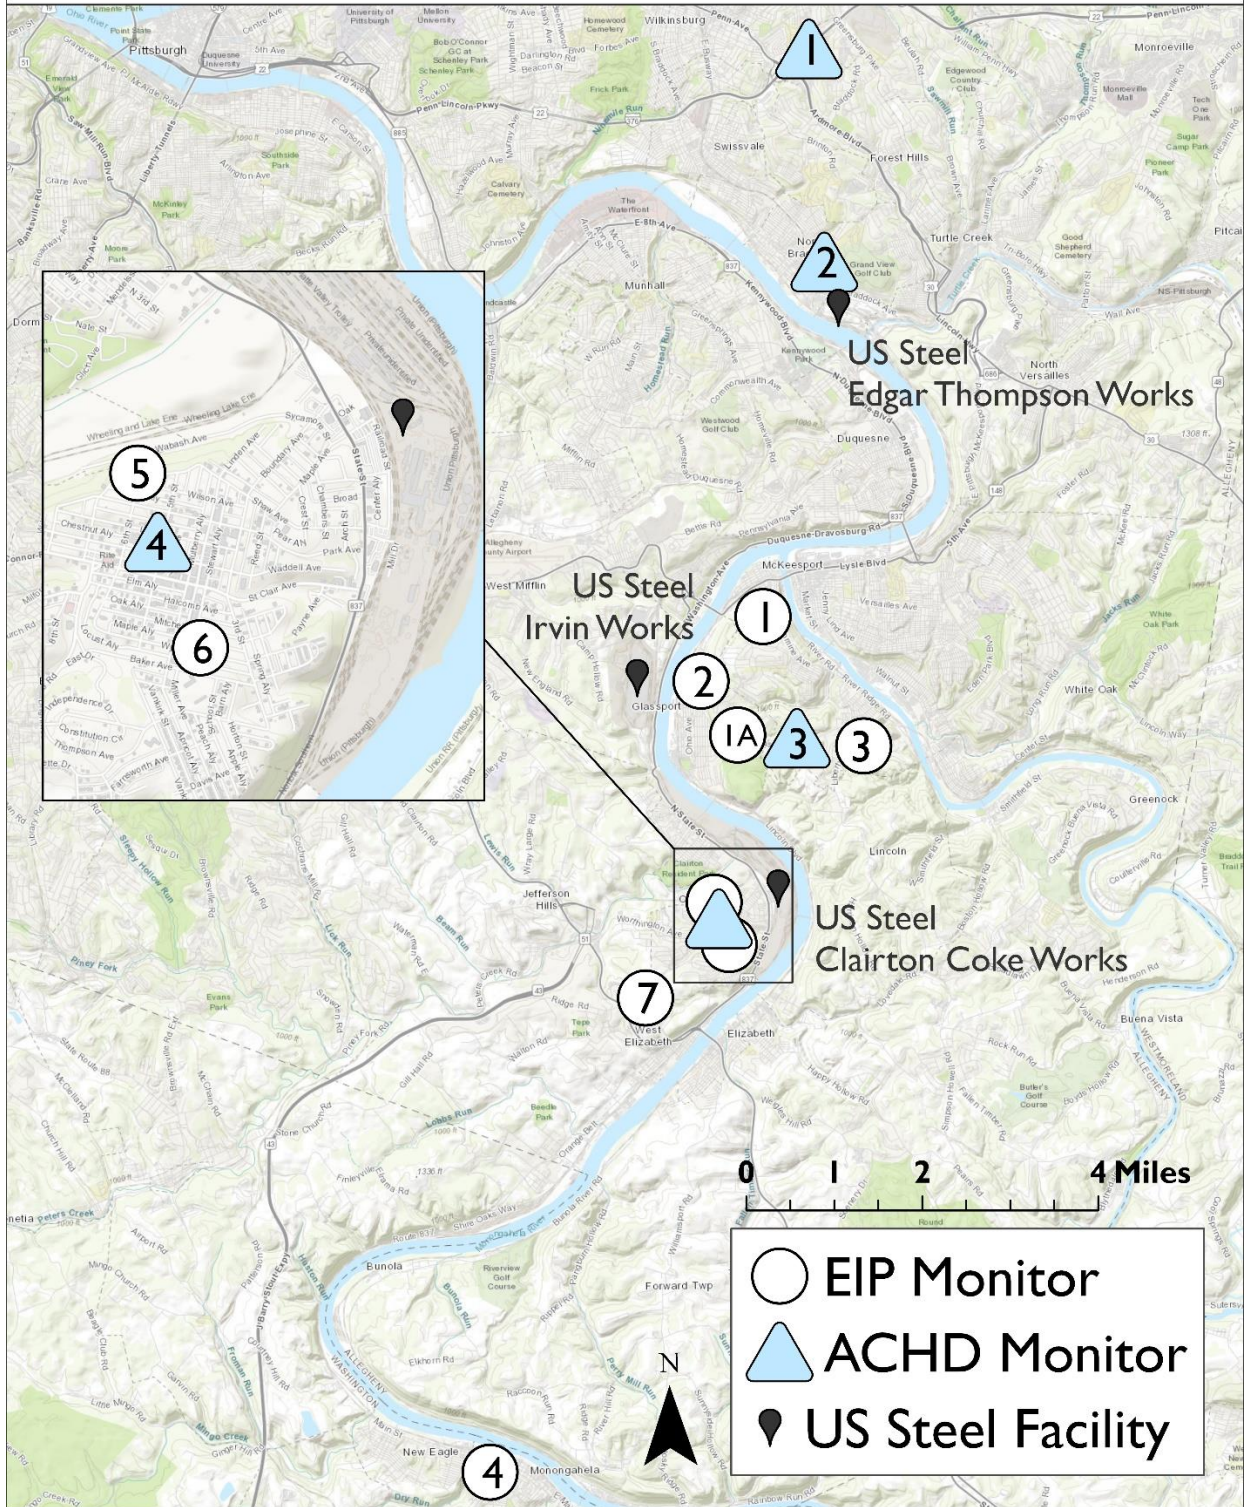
Pittsburgh
Wilkinsburg
Monroeville
1
Swissvale
Forest Hills
Turtle Creek
2
Munhall
US Steel
Edgar Thompson Works
North Versailles
Duquesne
5
4
6
West Mifflin
US Steel
Irvin Works
McKeesport
1
2
Glassport
1A
3
3
White Oak
Greenock
Lincoln
Jefferson Hills
US Steel
Clairton Coke Works
7
West Elizabeth
Elizabeth
Buena Vista
0
1
2
4 Miles
Bunola
Forward Twp
EIP Monitor
ACHD Monitor
US Steel Facility
N
New Eagle
4
Monongahela